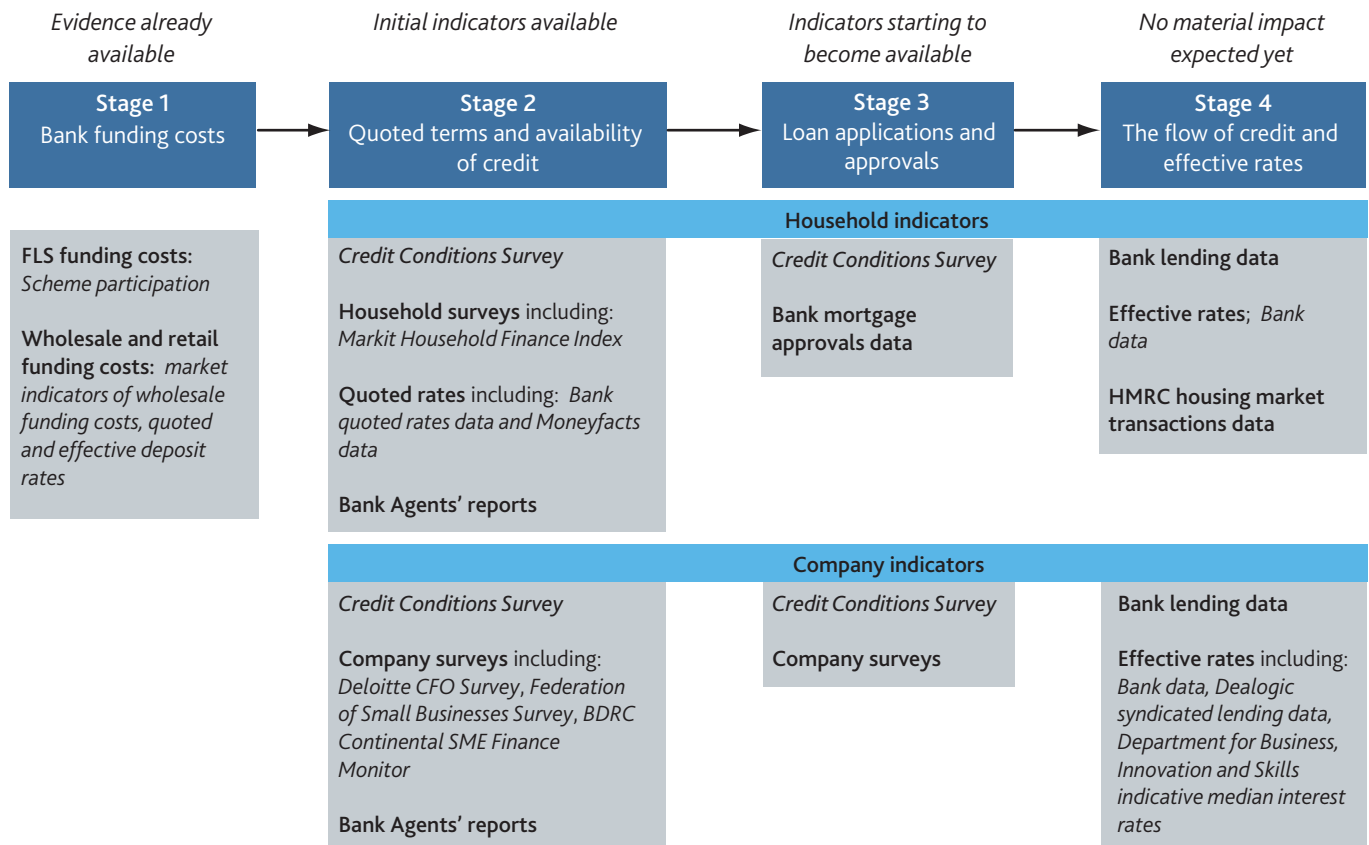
Evidence already available

Initial indicators available

Indicators starting to become available

No material impact expected yet

Stage 1
Bank funding costs

Stage 2
Quoted terms and availability of credit

Stage 3
Loan applications and approvals

Stage 4
The flow of credit and effective rates

FLS funding costs: Scheme participation

Wholesale and retail funding costs: market indicators of wholesale funding costs, quoted and effective deposit rates

Household indicators

Credit Conditions Survey

Household surveys including: Markit Household Finance Index

Quoted rates including: Bank quoted rates data and Moneyfacts data

Bank Agents' reports

Credit Conditions Survey

Bank mortgage approvals data

Bank lending data

Effective rates; Bank data

HMRC housing market transactions data

Company indicators

Credit Conditions Survey

Company surveys including: Deloitte CFO Survey, Federation of Small Businesses Survey, BDRC Continental SME Finance Monitor

Bank Agents' reports

Credit Conditions Survey

Company surveys

Bank lending data

Effective rates including: Bank data, Dealogic syndicated lending data, Department for Business, Innovation and Skills indicative median interest rates